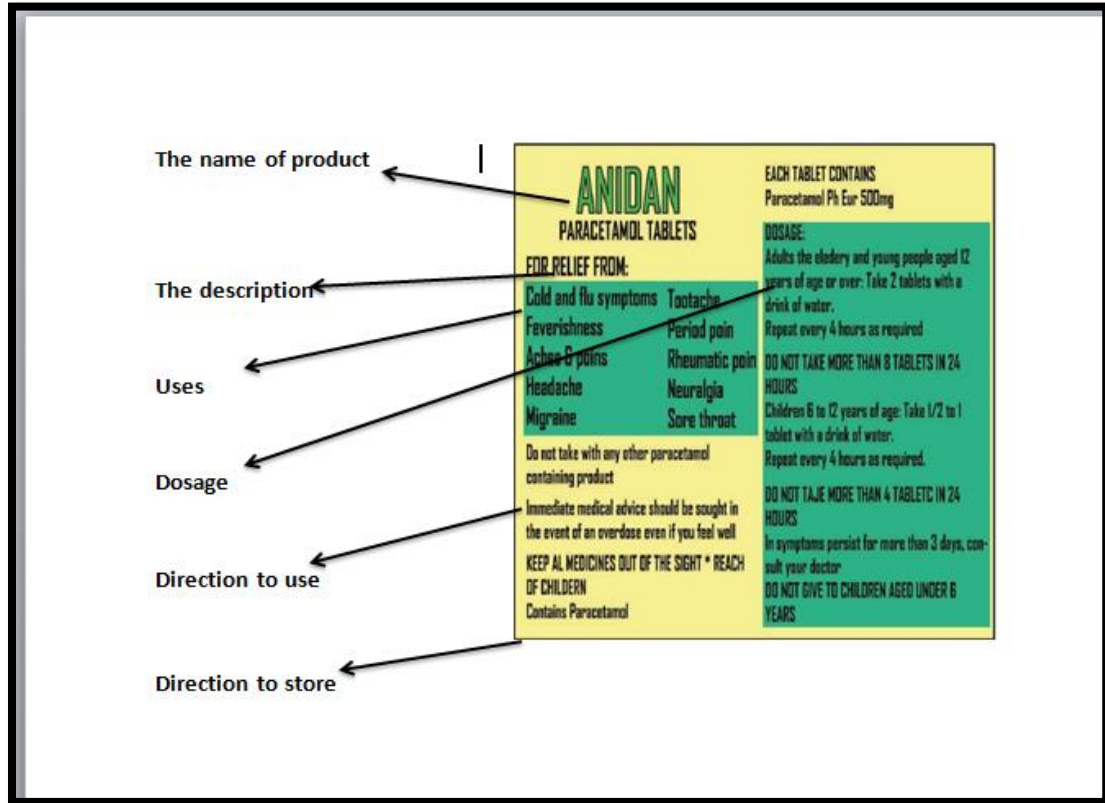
The name of product

The description

Uses

Dosage

Direction to use

Direction to store

ANIDAN
PARACETAMOL TABLETS

FOR RELIEF FROM:

| | |
|---|---|
| Cold and flu symptoms | Tootache |
| Feverishness | Period pain |
| Aches & pains | Rheumatic pain |
| Headache | Neuralgia |
| Migraine | Sore throat |

Do not take with any other paracetamol containing product

Immediate medical advice should be sought in the event of an overdose even if you feel well

KEEP AL MEDICINES OUT OF THE SIGHT * REACH OF CHILDERN
Contains Paracetamol

EACH TABLET CONTAINS
Paracetamol Ph Eur 500mg

DOSAGE:
Adults the eledery and young people aged 12 years of age or over: Take 2 tablets with a drink of water.
Repeat every 4 hours as required

DO NOT TAKE MORE THAN 8 TABLETS IN 24 HOURS

Children 6 to 12 years of age: Take 1/2 to 1 tablet with a drink of water.
Repeat every 4 hours as required.

DO NOT TAJE MORE THAN 4 TABLETC IN 24 HOURS

In symptoms persist for more than 3 days, consult your doctor

DO NOT GIVE TO CHILDREN AGED UNDER 6 YEARS